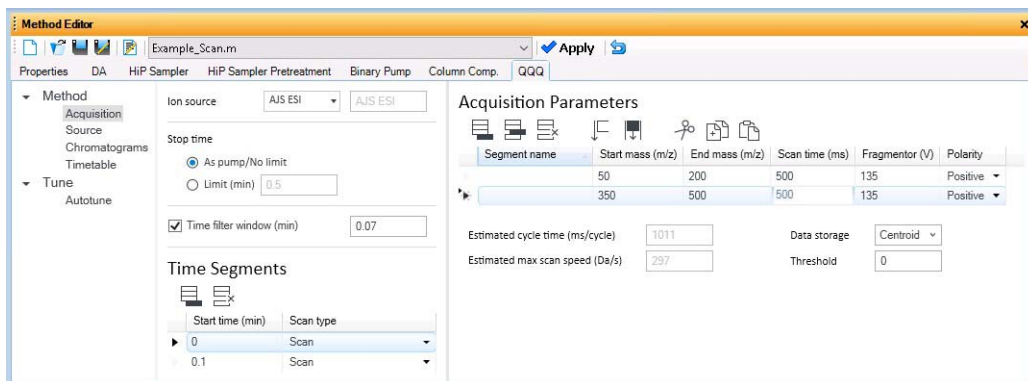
Method Editor

Example_Scan.m

Apply

Properties DA HiP Sampler HiP Sampler Pretreatment Binary Pump Column Comp. QQQ

Method
Acquisition
Source
Chromatograms
Timetable
Tune
Autotune

Ion source AJS ESI AJS ESI

Stop time
As pump/No limit
Limit (min) 0.5

Time filter window (min) 0.07

Time Segments

| Start time (min) | Scan type |
|---|---|
| 0 | Scan |
| 0.1 | Scan |

Acquisition Parameters

| Segment name | Start mass (m/z) | End mass (m/z) | Scan time (ms) | Fragmentor (V) | Polarity |
|---|---|---|---|---|---|
| | 50 | 200 | 500 | 135 | Positive |
| | 350 | 500 | 500 | 135 | Positive |

Estimated cycle time (ms/cycle) 1011
Estimated max scan speed (Da/s) 297

Data storage Centroid
Threshold 0